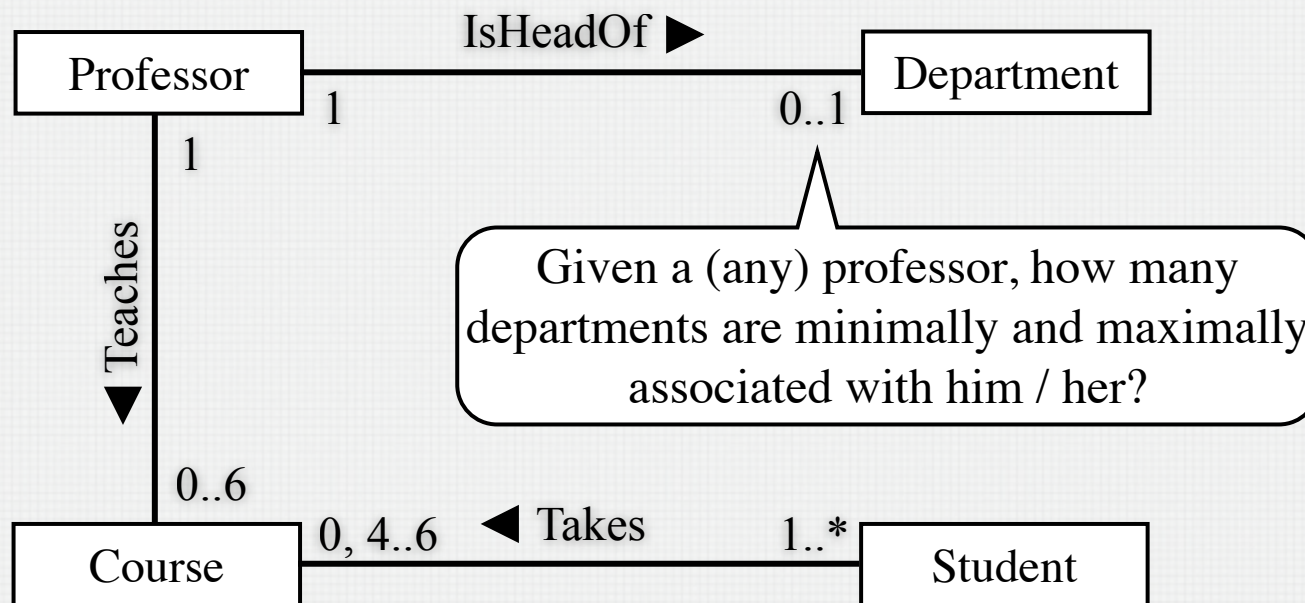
IsHeadOf ▶

Professor

1

0..1

Department

1

◀ Teaches

Given a (any) professor, how many departments are minimally and maximally associated with him / her?

0..6

Course

0, 4..6

◀ Takes

1..*

Student